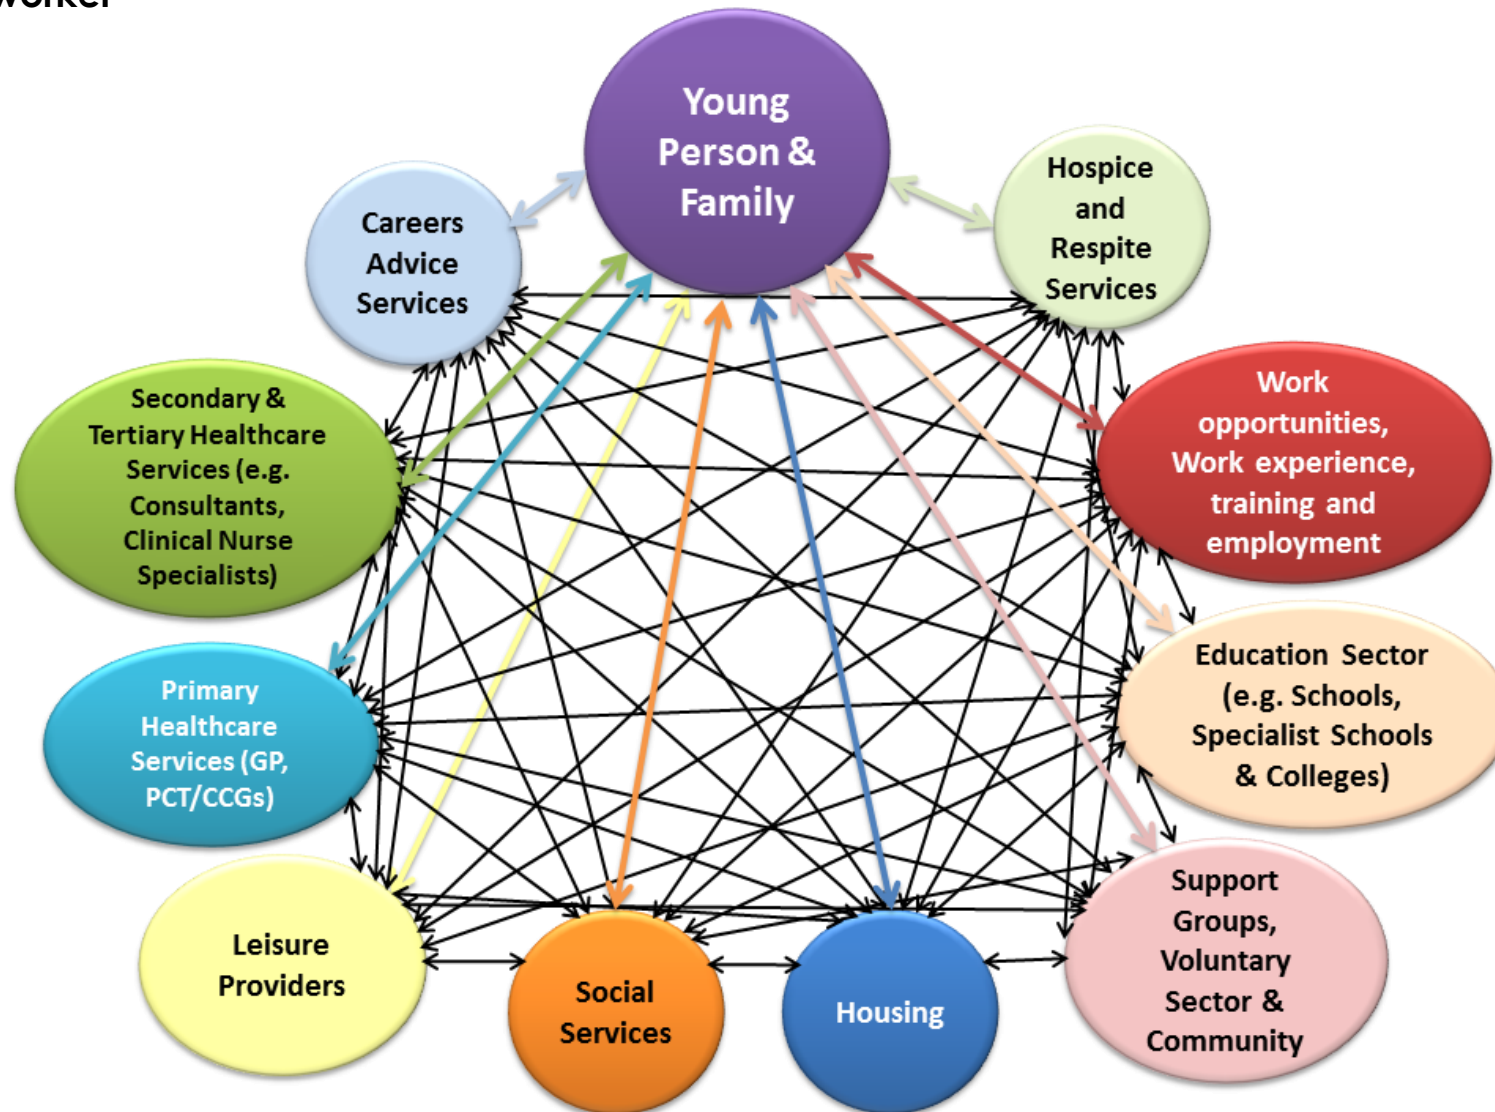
worker

Young Person & Family

Careers Advice Services

Hospice and Respite Services

Secondary & Tertiary Healthcare Services (e.g. Consultants, Clinical Nurse Specialists)

Work opportunities, Work experience, training and employment

Primary Healthcare Services (GP, PCT/CCGs)

Education Sector (e.g. Schools, Specialist Schools & Colleges)

Leisure Providers

Social Services

Housing

Support Groups, Voluntary Sector & Community